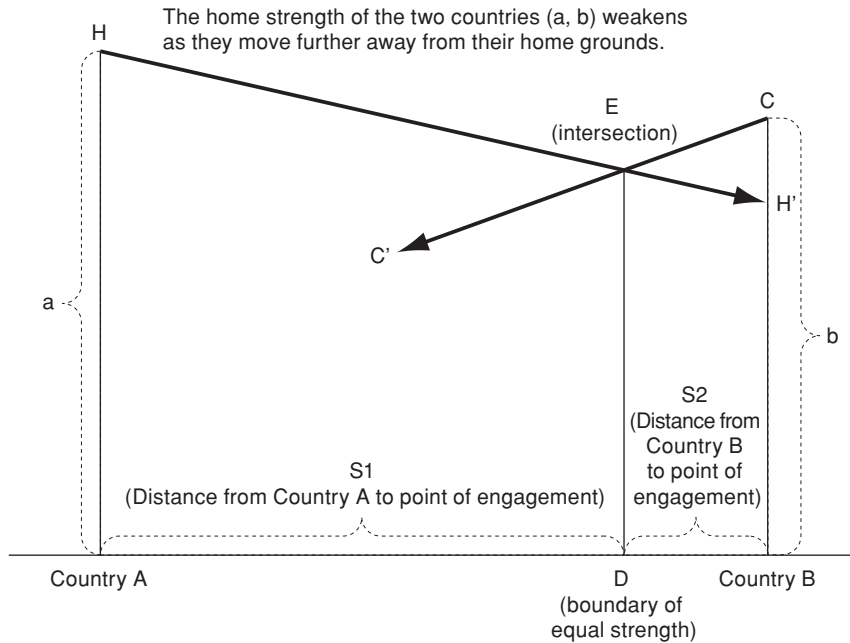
The home strength of the two countries (a, b) weakens as they move further away from their home grounds.

H

E
(intersection)

C

H'

C'

a

b

S2
(Distance from Country B to point of engagement)

S1
(Distance from Country A to point of engagement)

Country A

D
(boundary of equal strength)

Country B